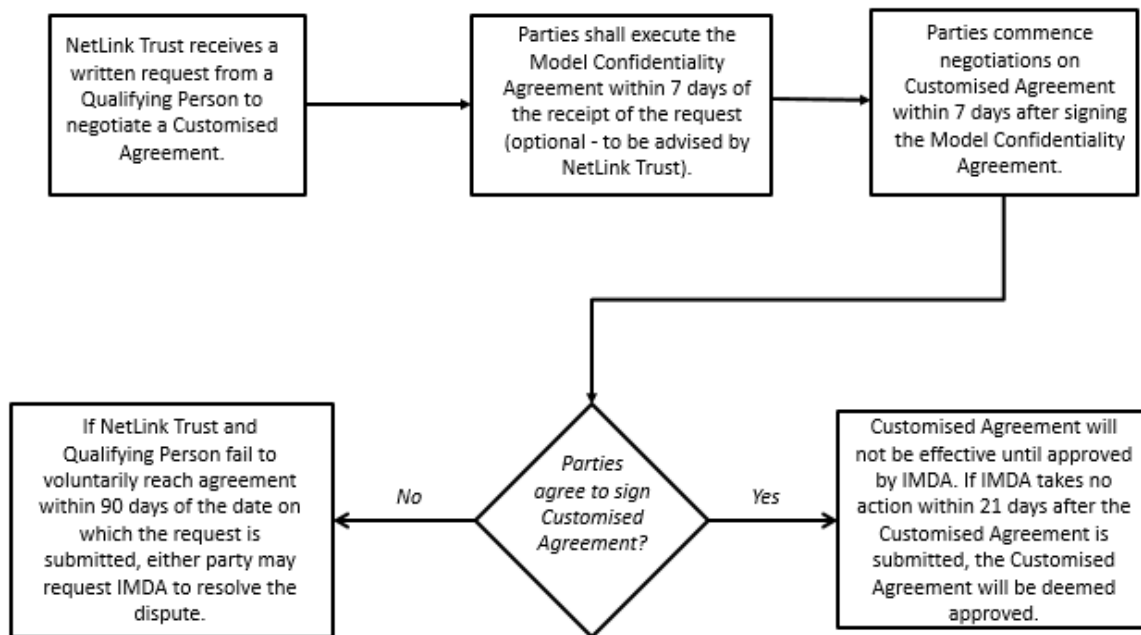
NetLink Trust receives a written request from a Qualifying Person to negotiate a Customised Agreement.

Parties shall execute the Model Confidentiality Agreement within 7 days of the receipt of the request (optional - to be advised by NetLink Trust).

Parties commence negotiations on Customised Agreement within 7 days after signing the Model Confidentiality Agreement.

Parties agree to sign Customised Agreement?

No

If NetLink Trust and Qualifying Person fail to voluntarily reach agreement within 90 days of the date on which the request is submitted, either party may request IMDA to resolve the dispute.

Yes

Customised Agreement will not be effective until approved by IMDA. If IMDA takes no action within 21 days after the Customised Agreement is submitted, the Customised Agreement will be deemed approved.